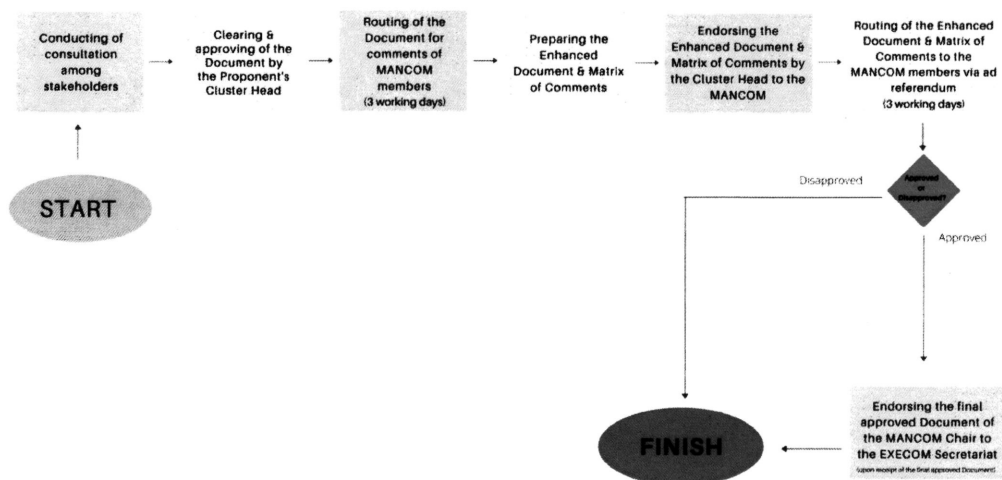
START

Conducting of consultation among stakeholders

Clearing & approving of the Document by the Proponent's Cluster Head

Routing of the Document for comments of MANCOM members (3 working days)

Preparing the Enhanced Document & Matrix of Comments

Endorsing the Enhanced Document & Matrix of Comments by the Cluster Head to the MANCOM

Routing of the Enhanced Document & Matrix of Comments to the MANCOM members via ad referendum (3 working days)

Approved or Disapproved?

Disapproved

Approved

Endorsing the final approved Document of the MANCOM Chair to the EXECOM Secretariat (upon receipt of the final approved Document)

FINISH